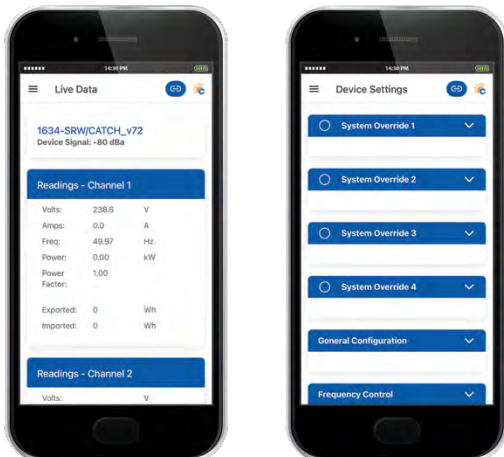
14:30 PM

Live Data

1634-SRW/CATCH_v72
Device Signal: -80 dBa

Readings - Channel 1

| | | |
|---|---|---|
| Volts: | 238.6 | V |
| Amps: | 0.0 | A |
| Freq: | 49.97 | Hz |
| Power: | 0.00 | kW |
| Power Factor: | 1.00 | |
| Exported: | 0 | Wh |
| Imported: | 0 | Wh |

Readings - Channel 2

Volts: V

14:30 PM

Device Settings

System Override 1

System Override 2

System Override 3

System Override 4

General Configuration

Frequency Control